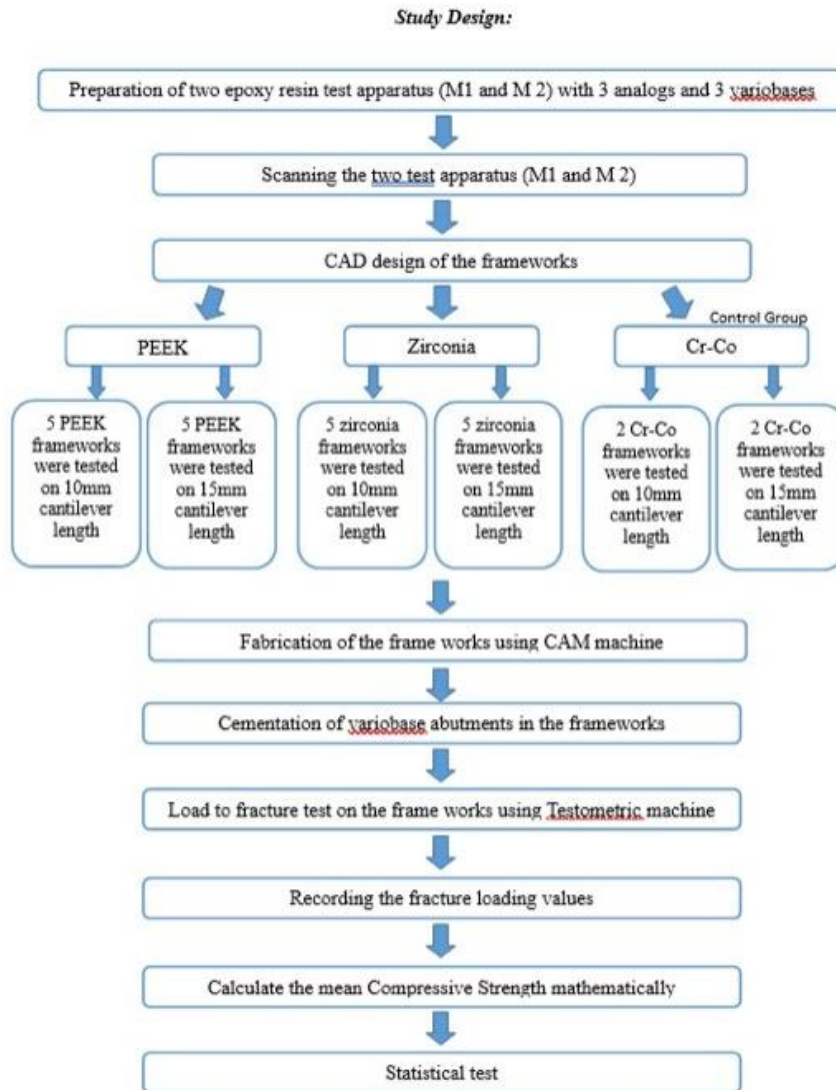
Study Design:

Preparation of two epoxy resin test apparatus (M1 and M 2) with 3 analogs and 3 variobases

Scanning the two test apparatus (M1 and M 2)

CAD design of the frameworks

PEEK

Zirconia

Control Group

Cr-Co

5 PEEK frameworks were tested on 10mm cantilever length

5 PEEK frameworks were tested on 15mm cantilever length

5 zirconia frameworks were tested on 10mm cantilever length

5 zirconia frameworks were tested on 15mm cantilever length

2 Cr-Co frameworks were tested on 10mm cantilever length

2 Cr-Co frameworks were tested on 15mm cantilever length

Fabrication of the frame works using CAM machine

Cementation of variobase abutments in the frameworks

Load to fracture test on the frame works using Testometric machine

Recording the fracture loading values

Calculate the mean Compressive Strength mathematically

Statistical test